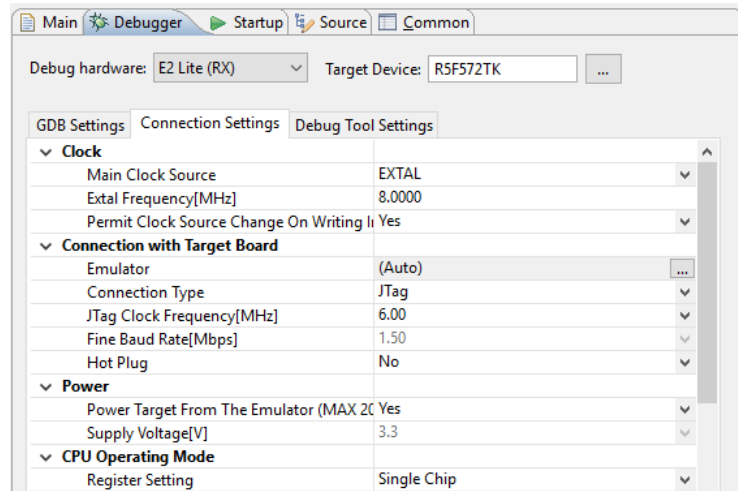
Main | Debugger | Startup | Source | Common

Debug hardware: E2 Lite (RX) | Target Device: R5F572TK | ...

GDB Settings | Connection Settings | Debug Tool Settings

| | |
|---|---|
| Clock | |
| Main Clock Source | EXTAL |
| Extal Frequency[MHz] | 8.0000 |
| Permit Clock Source Change On Writing I | Yes |
| Connection with Target Board | |
| Emulator | (Auto) ... |
| Connection Type | JTag |
| JTag Clock Frequency[MHz] | 6.00 |
| Fine Baud Rate[Mbps] | 1.50 |
| Hot Plug | No |
| Power | |
| Power Target From The Emulator (MAX 20 | Yes |
| Supply Voltage[V] | 3.3 |
| CPU Operating Mode | |
| Register Setting | Single Chip |